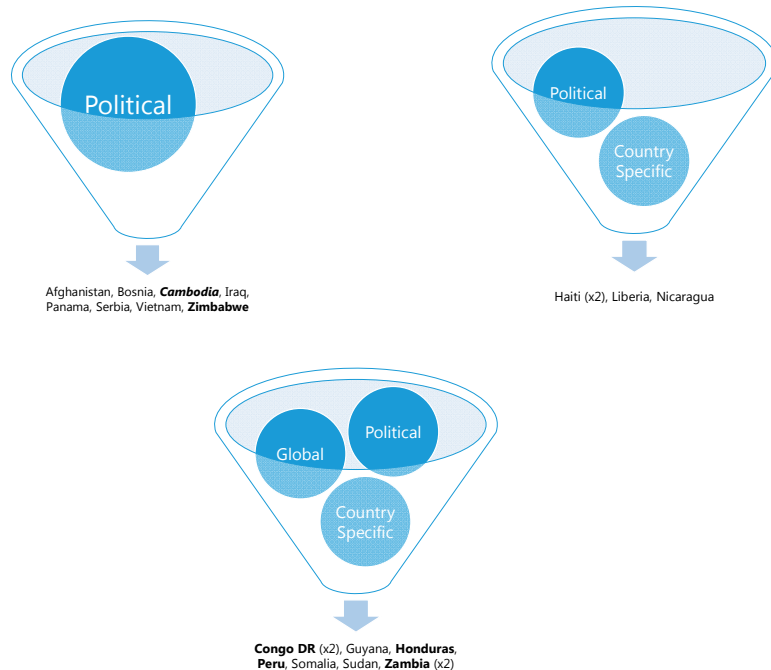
Political

Afghanistan, Bosnia, ***Cambodia***, Iraq, Panama, Serbia, Vietnam, **Zimbabwe**

Political

Country Specific

Haiti (x2), Liberia, Nicaragua

Global

Political

Country Specific

**Congo DR** (x2), Guyana, **Honduras**, **Peru**, Somalia, Sudan, **Zambia** (x2)